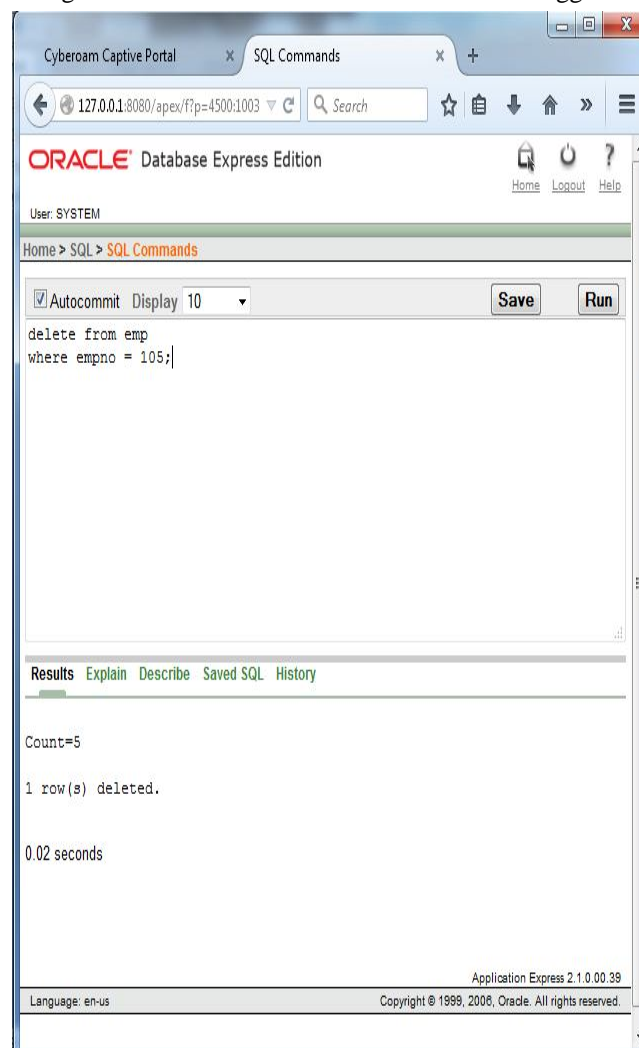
Cyberoam Captive Portal
SQL Commands
127.0.0.1:8080/apex/f?p=4500:1003
Search
ORACLE Database Express Edition
Home Logout Help
User: SYSTEM
Home > SQL > SQL Commands
Autocommit Display 10
Save Run
delete from emp
where empno = 105;

Results Explain Describe Saved SQL History

Count=5

1 row(s) deleted.

0.02 seconds

Application Express 2.1.0.00.39
Language: en-us
Copyright © 1999, 2006, Oracle. All rights reserved.